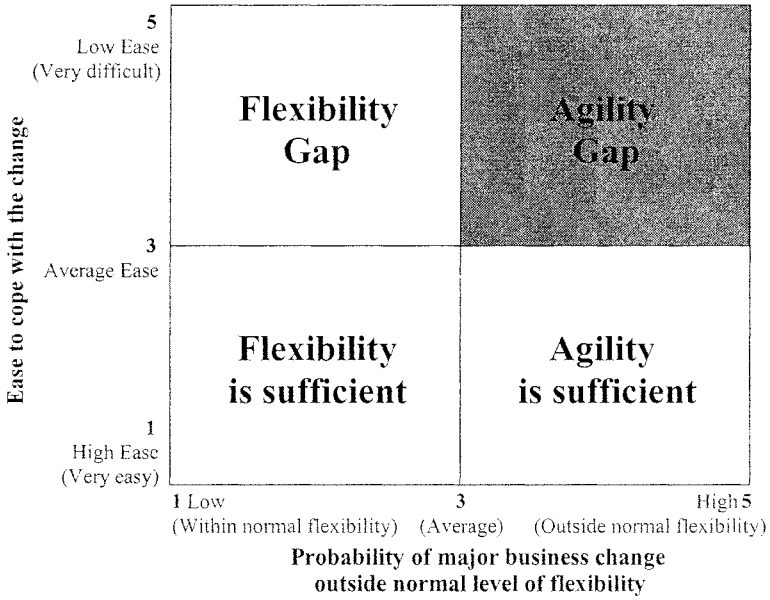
Ease to cope with the change

5
Low Ease
(Very difficult)

3
Average Ease

1
High Ease
(Very easy)

Flexibility Gap

Agility Gap

Flexibility is sufficient

Agility is sufficient

1 Low
(Within normal flexibility)

3
(Average)

High 5
(Outside normal flexibility)

Probability of major business change outside normal level of flexibility